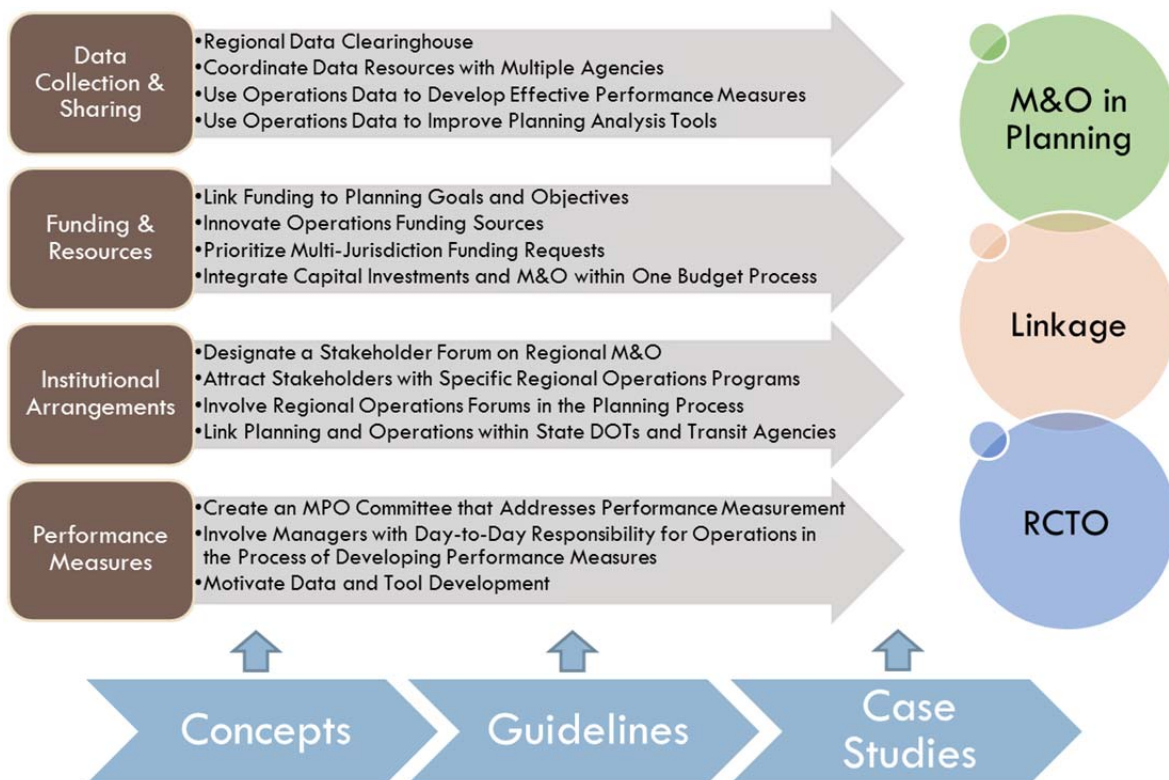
Data Collection & Sharing

•Regional Data Clearinghouse
•Coordinate Data Resources with Multiple Agencies
•Use Operations Data to Develop Effective Performance Measures
•Use Operations Data to Improve Planning Analysis Tools

Funding & Resources

•Link Funding to Planning Goals and Objectives
•Innovate Operations Funding Sources
•Prioritize Multi-Jurisdiction Funding Requests
•Integrate Capital Investments and M&O within One Budget Process

Institutional Arrangements

•Designate a Stakeholder Forum on Regional M&O
•Attract Stakeholders with Specific Regional Operations Programs
•Involve Regional Operations Forums in the Planning Process
•Link Planning and Operations within State DOTs and Transit Agencies

Performance Measures

•Create an MPO Committee that Addresses Performance Measurement
•Involve Managers with Day-to-Day Responsibility for Operations in the Process of Developing Performance Measures
•Motivate Data and Tool Development

M&O in Planning

Linkage

RCTO

Concepts

Guidelines

Case Studies